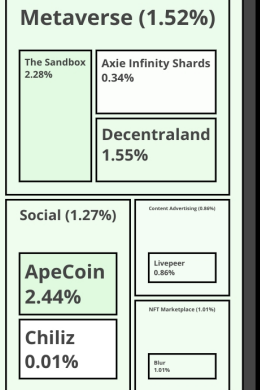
Metaverse (1.52%)

The Sandbox
2.28%

Axie Infinity Shards
0.34%

Decentraland
1.55%

Social (1.27%)

ApeCoin
2.44%

Chiliz
0.01%

Content Advertising (0.86%)

Livepeer
0.86%

NFT Marketplace (1.01%)

Blur
1.01%